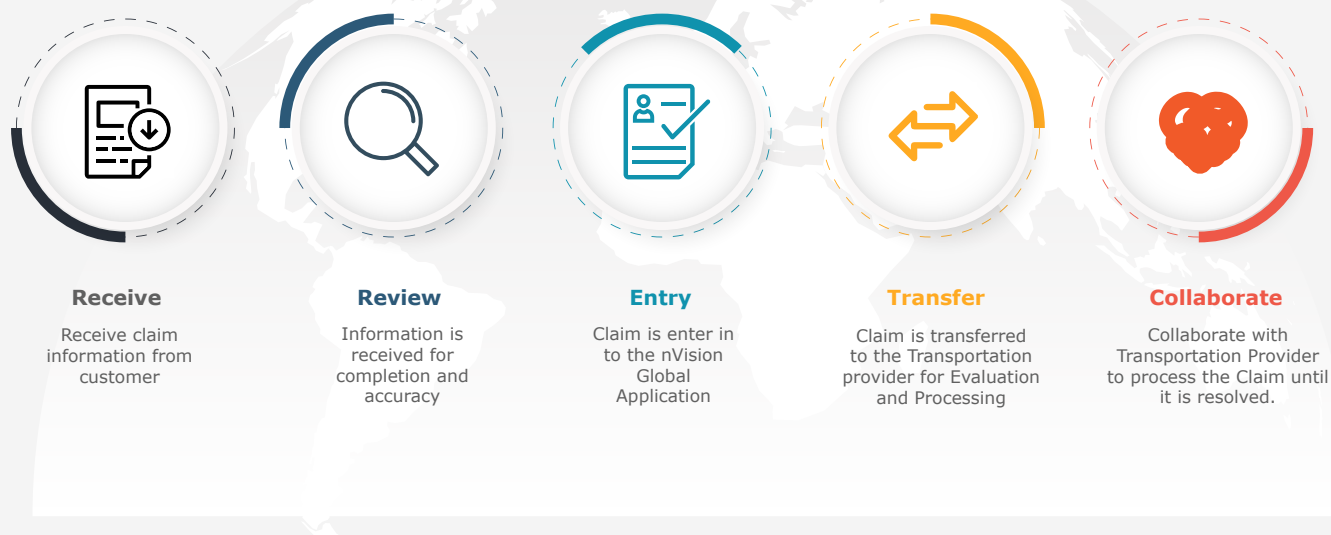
Receive

Receive claim information from customer

Review

Information is received for completion and accuracy

Entry

Claim is enter in to the nVision Global Application

Transfer

Claim is transferred to the Transportation provider for Evaluation and Processing

Collaborate

Collaborate with Transportation Provider to process the Claim until it is resolved.